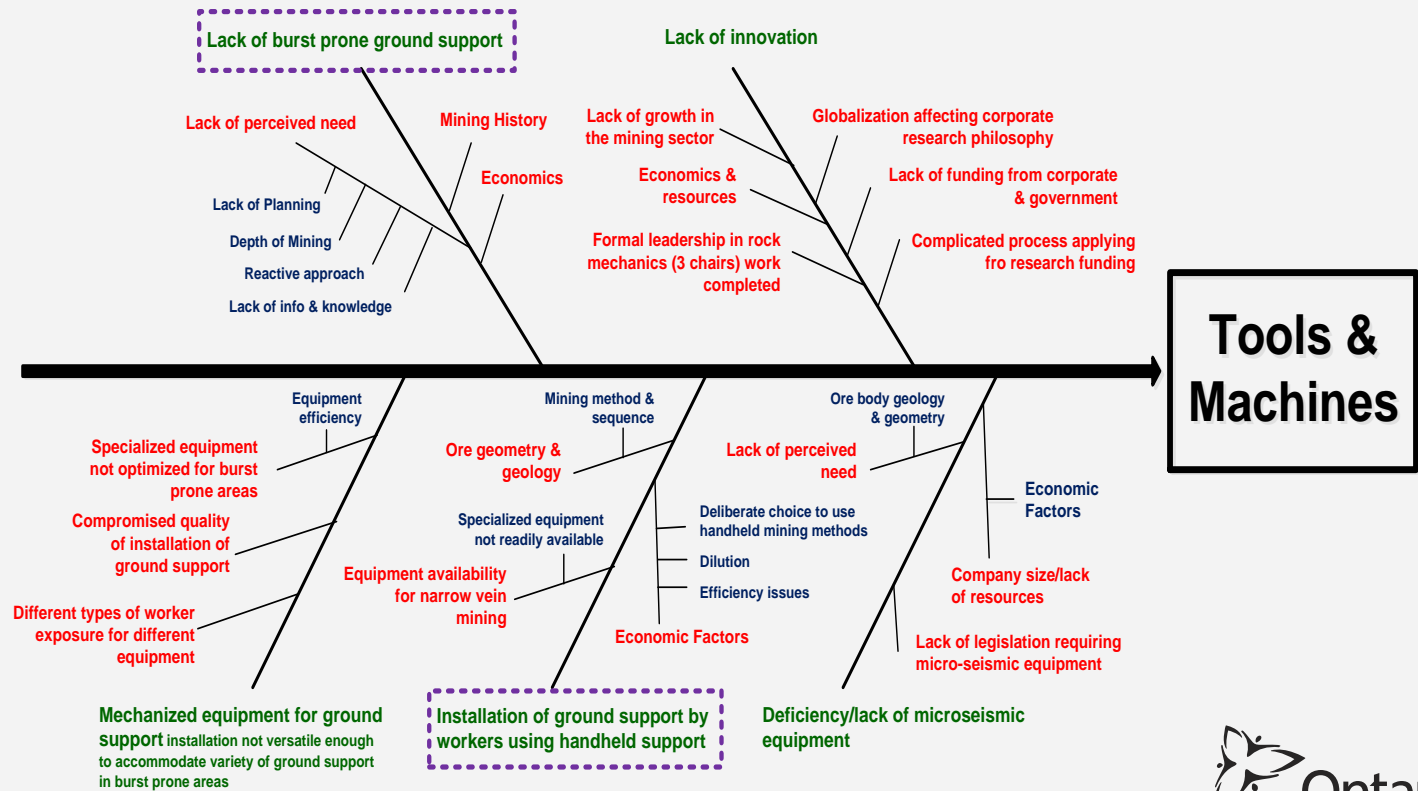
Lack of burst prone ground support

Lack of perceived need

Mining History

Economics

Lack of Planning

Depth of Mining

Reactive approach

Lack of info & knowledge

Lack of innovation

Lack of growth in the mining sector

Globalization affecting corporate research philosophy

Economics & resources

Lack of funding from corporate & government

Formal leadership in rock mechanics (3 chairs) work completed

Complicated process applying fro research funding

Tools & Machines

Equipment efficiency

Specialized equipment not optimized for burst prone areas

Compromised quality of installation of ground support

Different types of worker exposure for different equipment

Mechanized equipment for ground support installation not versatile enough to accommodate variety of ground support in burst prone areas

Mining method & sequence

Ore geometry & geology

Deliberate choice to use handheld mining methods

Specialized equipment not readily available

Dilution

Equipment availability for narrow vein mining

Efficiency issues

Economic Factors

Installation of ground support by workers using handheld support

Ore body geology & geometry

Lack of perceived need

Economic Factors

Company size/lack of resources

Lack of legislation requiring micro-seismic equipment

Deficiency/lack of microseismic equipment

Ontar